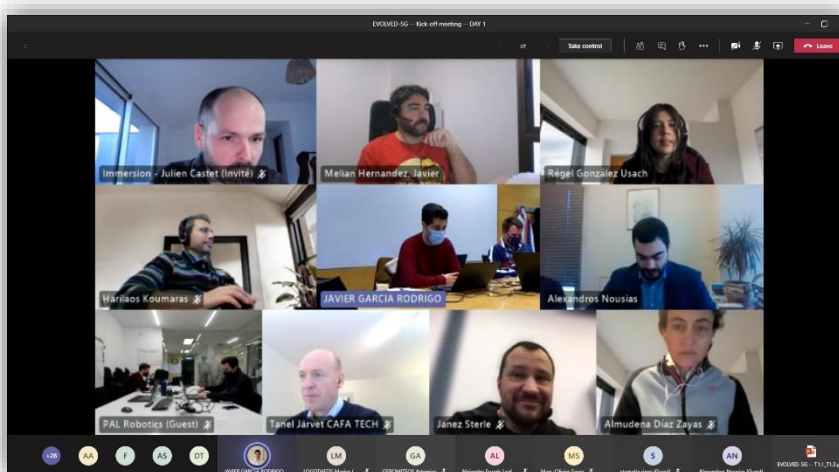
EVOLVED-5G – Kick-off meeting – DAY 1

of

Take control

Leave

Immersion - Julien Castet (Invité)

Melian Hernandez, Javier

Régel Gonzalez Usach

Harilaos Koumaras

JAVIER GARCIA RODRIGO

Alexandros Nousias

PAL Robotics (Guest)

Tanel Järvet CAFA TECH

Janez Sterle

Almudena Díaz Zayas

+28

AA

F

AS

DT

JAVIER GARCIA RODRIGO

LM

GA

AL

MS

S

AN

EVOLVED 5G – T1.1_T1...

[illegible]